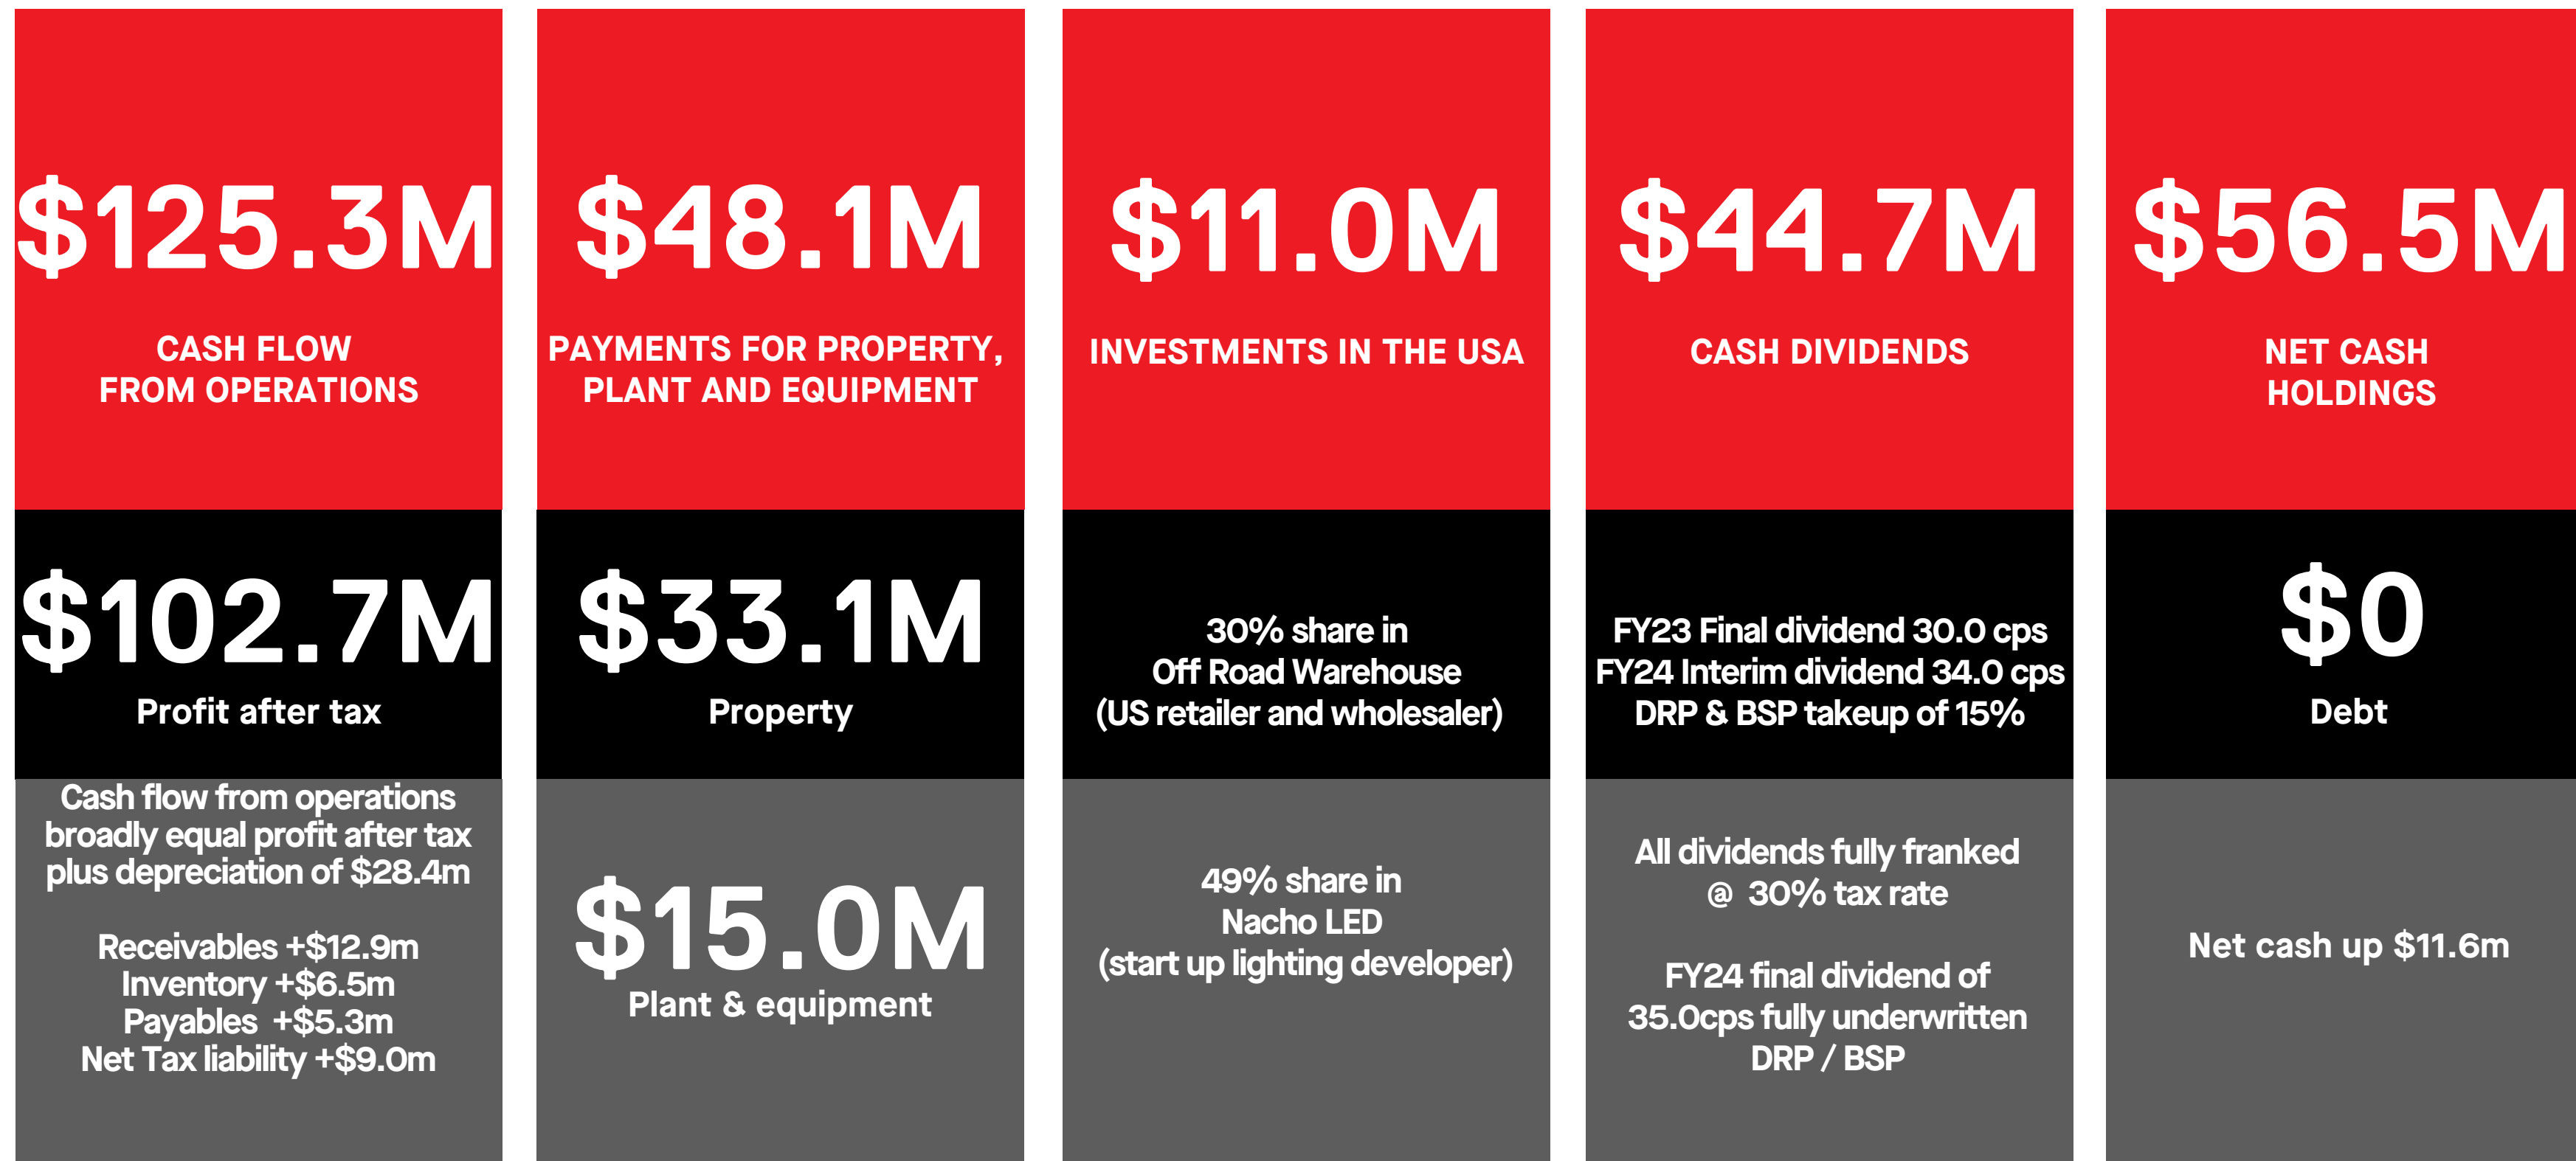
$125.3M

CASH FLOW FROM OPERATIONS

$102.7M

Profit after tax

Cash flow from operations broadly equal profit after tax plus depreciation of $28.4m

Receivables +$12.9m
Inventory +$6.5m
Payables +$5.3m
Net Tax liability +$9.0m

$48.1M

PAYMENTS FOR PROPERTY, PLANT AND EQUIPMENT

$33.1M

Property

$15.0M

Plant & equipment

$11.0M

INVESTMENTS IN THE USA

30% share in
Off Road Warehouse
(US retailer and wholesaler)

49% share in
Nacho LED
(start up lighting developer)

$44.7M

CASH DIVIDENDS

FY23 Final dividend 30.0 cps
FY24 Interim dividend 34.0 cps
DRP & BSP takeup of 15%

All dividends fully franked @ 30% tax rate

FY24 final dividend of 35.0cps fully underwritten DRP / BSP

$56.5M

NET CASH HOLDINGS

$0

Debt

Net cash up $11.6m